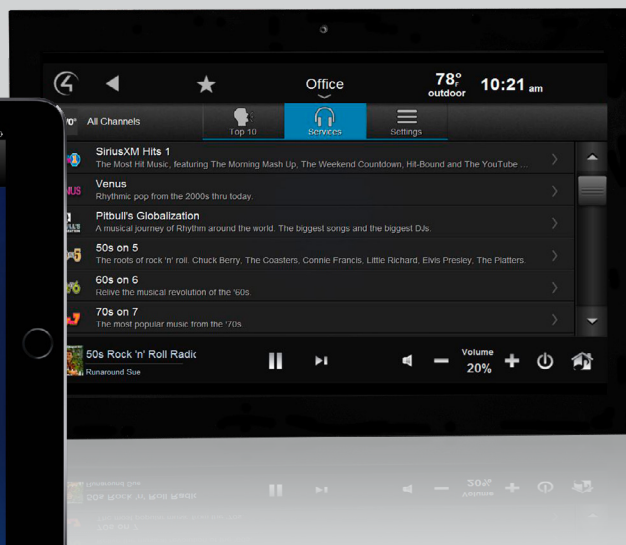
Office

78° outdoor

10:21 am

All Channels

Top 10

Services

Settings

SiriusXM Hits 1
The Most Hit Music, featuring The Morning Mash Up, The Weekend Countdown, Hit-Bound and The YouTube ...

Venus
Rhythmic pop from the 2000s thru today.

Pitbull's Globalization
A musical journey of Rhythm around the world. The biggest songs and the biggest DJs.

50s on 5
The roots of rock 'n' roll. Chuck Berry, The Coasters, Connie Francis, Little Richard, Elvis Presley, The Platters.

60s on 6
Relive the musical revolution of the '60s.

70s on 7
The most popular music from the '70s.

50s Rock 'n' Roll Radic
Runaround Sue

Volume
20%